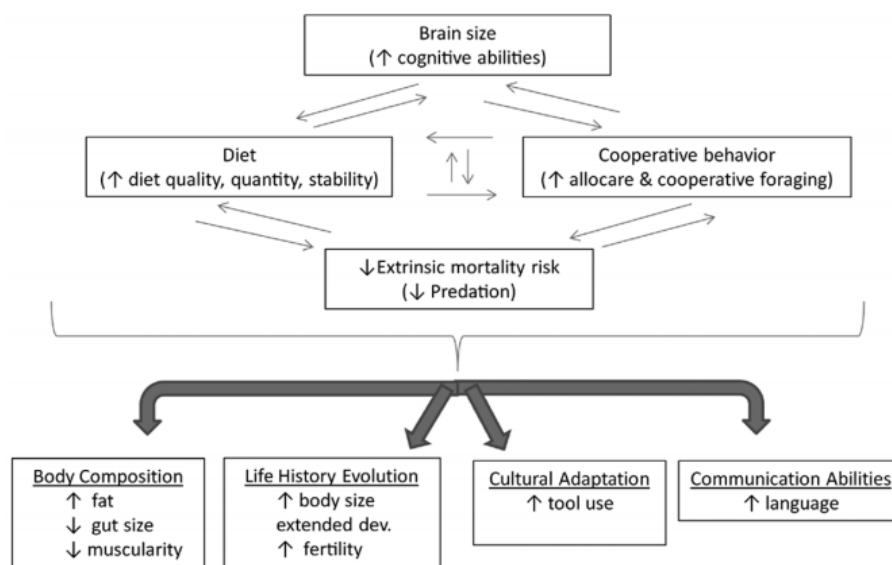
Brain size
(↑ cognitive abilities)

Diet
(↑ diet quality, quantity, stability)

Cooperative behavior
(↑ allocare & cooperative foraging)

↓Extrinsic mortality risk
(↓ Predation)

Body Composition
↑ fat
↓ gut size
↓ muscularity

Life History Evolution
↑ body size
extended dev.
↑ fertility

Cultural Adaptation
↑ tool use

Communication Abilities
↑ language